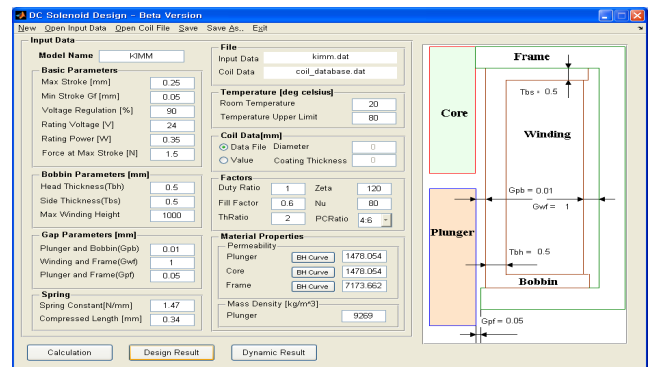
DC Solenoid Design - Beta Version
New Open Input Data Open Coil File Save Save As.. Exit

Input Data
Model Name KIMM

Basic Parameters
Max Stroke [mm] 0.25
Min Stroke Gf [mm] 0.05
Voltage Regulation [%] 90
Rating Voltage [V] 24
Rating Power [W] 0.35
Force at Max Stroke [N] 1.5

Bobbin Parameters [mm]
Head Thickness(Tbh) 0.5
Side Thickness(Tbs) 0.5
Max Winding Height 1000

Gap Parameters [mm]
Plunger and Bobbin(Gpb) 0.01
Winding and Frame(Gwf) 1
Plunger and Frame(Gpf) 0.05

Spring
Spring Constant[N/mm] 1.47
Compressed Length [mm] 0.34

File
Input Data kimm.dat
Coil Data coil_database.dat

Temperature [deg celsius]
Room Temperature 20
Temperature Upper Limit 80

Coil Data[mm]
Data File Diameter 0
Value Coating Thickness 0

Factors
Duty Ratio 1 Zeta 120
Fill Factor 0.6 Nu 80
ThRatio 2 PCRatio 4:6

Material Properties
Permeability
Plunger BH Curve 1478.054
Core BH Curve 1478.054
Frame BH Curve 7173.662

Mass Density [kg/m^3]
Plunger 9269

Frame
Tbs = 0.5
Core
Winding
Gpb = 0.01
Gwf = 1
Plunger
Tbh = 0.5
Bobbin
Gpf = 0.05

Calculation Design Result Dynamic Result